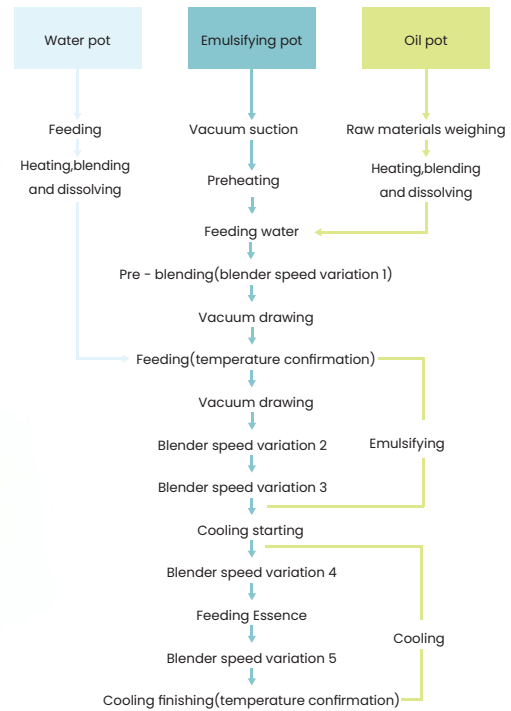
Water pot

Emulsifying pot

Oil pot

Feeding

Heating,blending and dissolving

Vacuum suction

Preheating

Raw materials weighing

Heating,blending and dissolving

Feeding water

Pre - blending(blender speed variation 1)

Vacuum drawing

Feeding(temperature confirmation)

Vacuum drawing

Blender speed variation 2

Emulsifying

Blender speed variation 3

Cooling starting

Blender speed variation 4

Feeding Essence

Cooling

Blender speed variation 5

Cooling finishing(temperature confirmation)